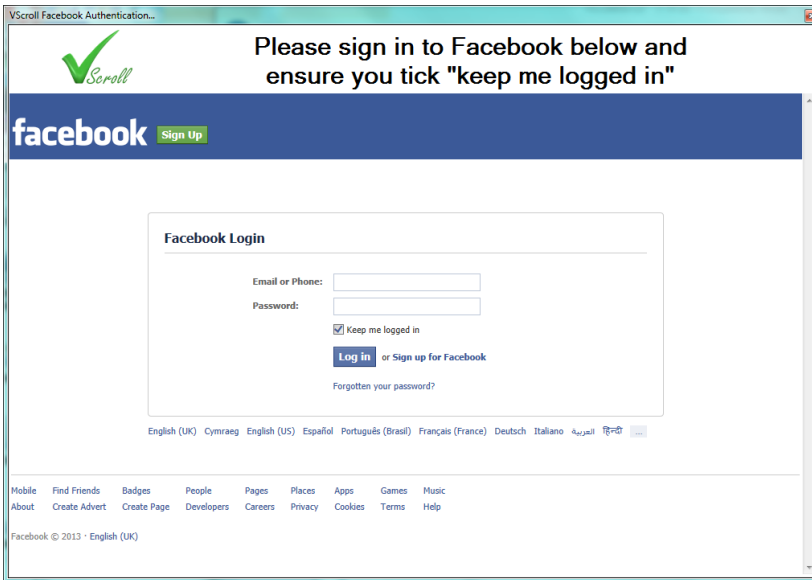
VScroll Facebook Authentication...

VScroll

Please sign in to Facebook below and ensure you tick "keep me logged in"

facebook Sign Up

Facebook Login

Email or Phone:
Password:
Keep me logged in
Log in or Sign up for Facebook
Forgotten your password?

English (UK) Cymraeg English (US) Español Português (Brasil) Français (France) Deutsch Italiano العربية हिन्दी ...

Mobile Find Friends Badges People Pages Places Apps Games Music
About Create Advert Create Page Developers Careers Privacy Cookies Terms Help

Facebook © 2013 · English (UK)